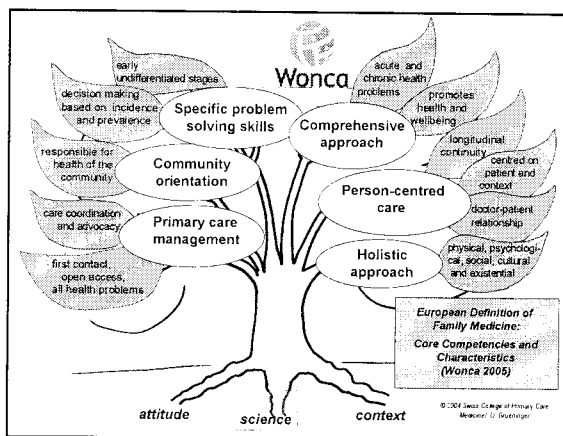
Wonca

early undifferentiated stages

decision making based on incidence and prevalence

Specific problem solving skills

responsible for health of the community

Community orientation

care coordination and advocacy

Primary care management

first contact, open access, all health problems

acute and chronic health problems

promotes health and wellbeing

Comprehensive approach

longitudinal continuity

centred on patient and context

Person-centred care

doctor-patient relationship

Holistic approach

physical, psychological, social, cultural and existential

European Definition of Family Medicine:
Core Competencies and Characteristics
(Wonca 2005)

attitude

science

context

© 2004 Swiss College of Primary Care Medicine/ U. Gruenniger